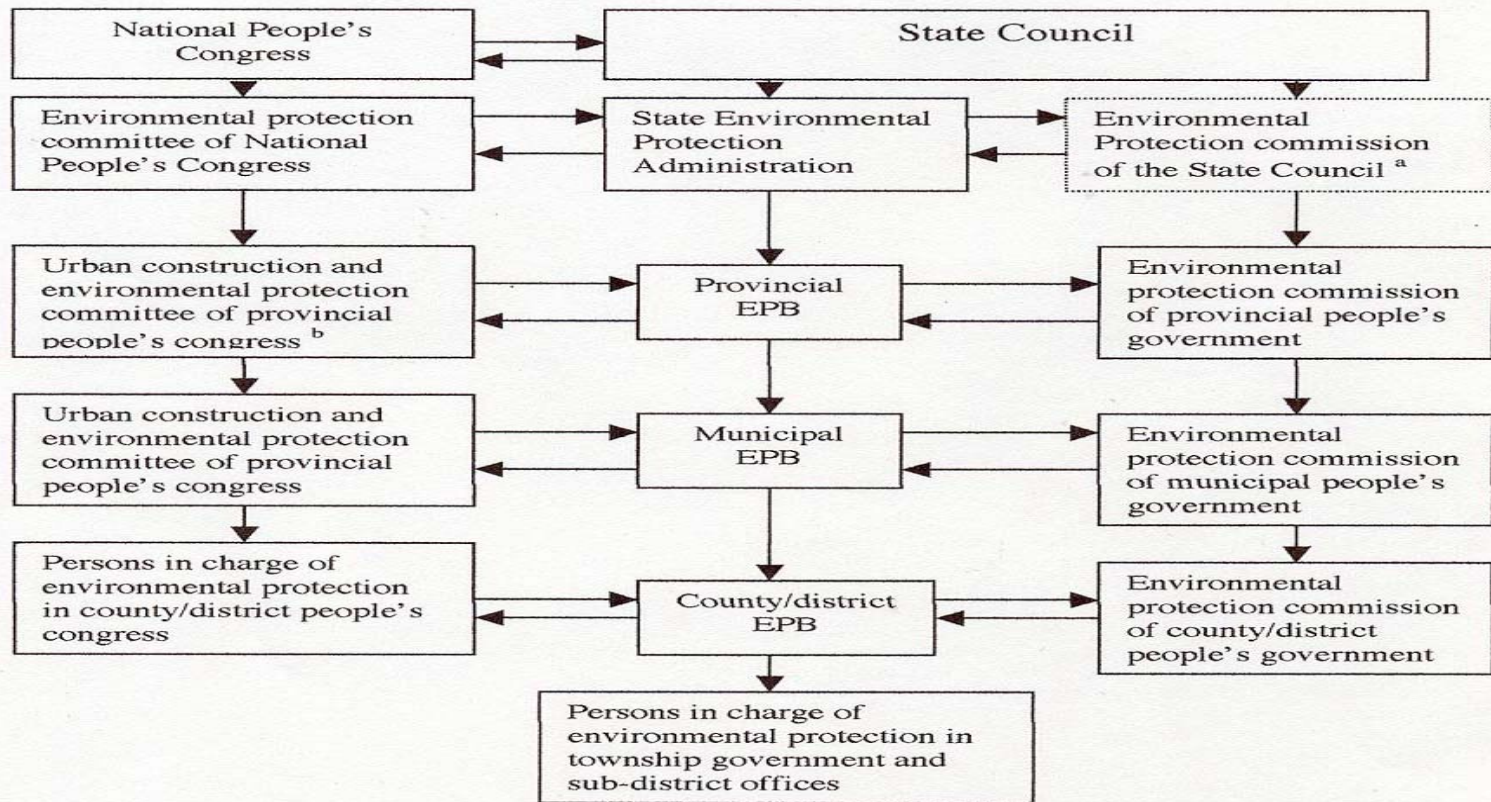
National People's Congress

State Council

Environmental protection committee of National People's Congress

State Environmental Protection Administration

Environmental Protection commission of the State Council $^{a}$

Urban construction and environmental protection committee of provincial people's congress $^{b}$

Provincial EPB

Environmental protection commission of provincial people's government

Urban construction and environmental protection committee of provincial people's congress

Municipal EPB

Environmental protection commission of municipal people's government

Persons in charge of environmental protection in county/district people's congress

County/district EPB

Environmental protection commission of county/district people's government

Persons in charge of environmental protection in township government and sub-district offices